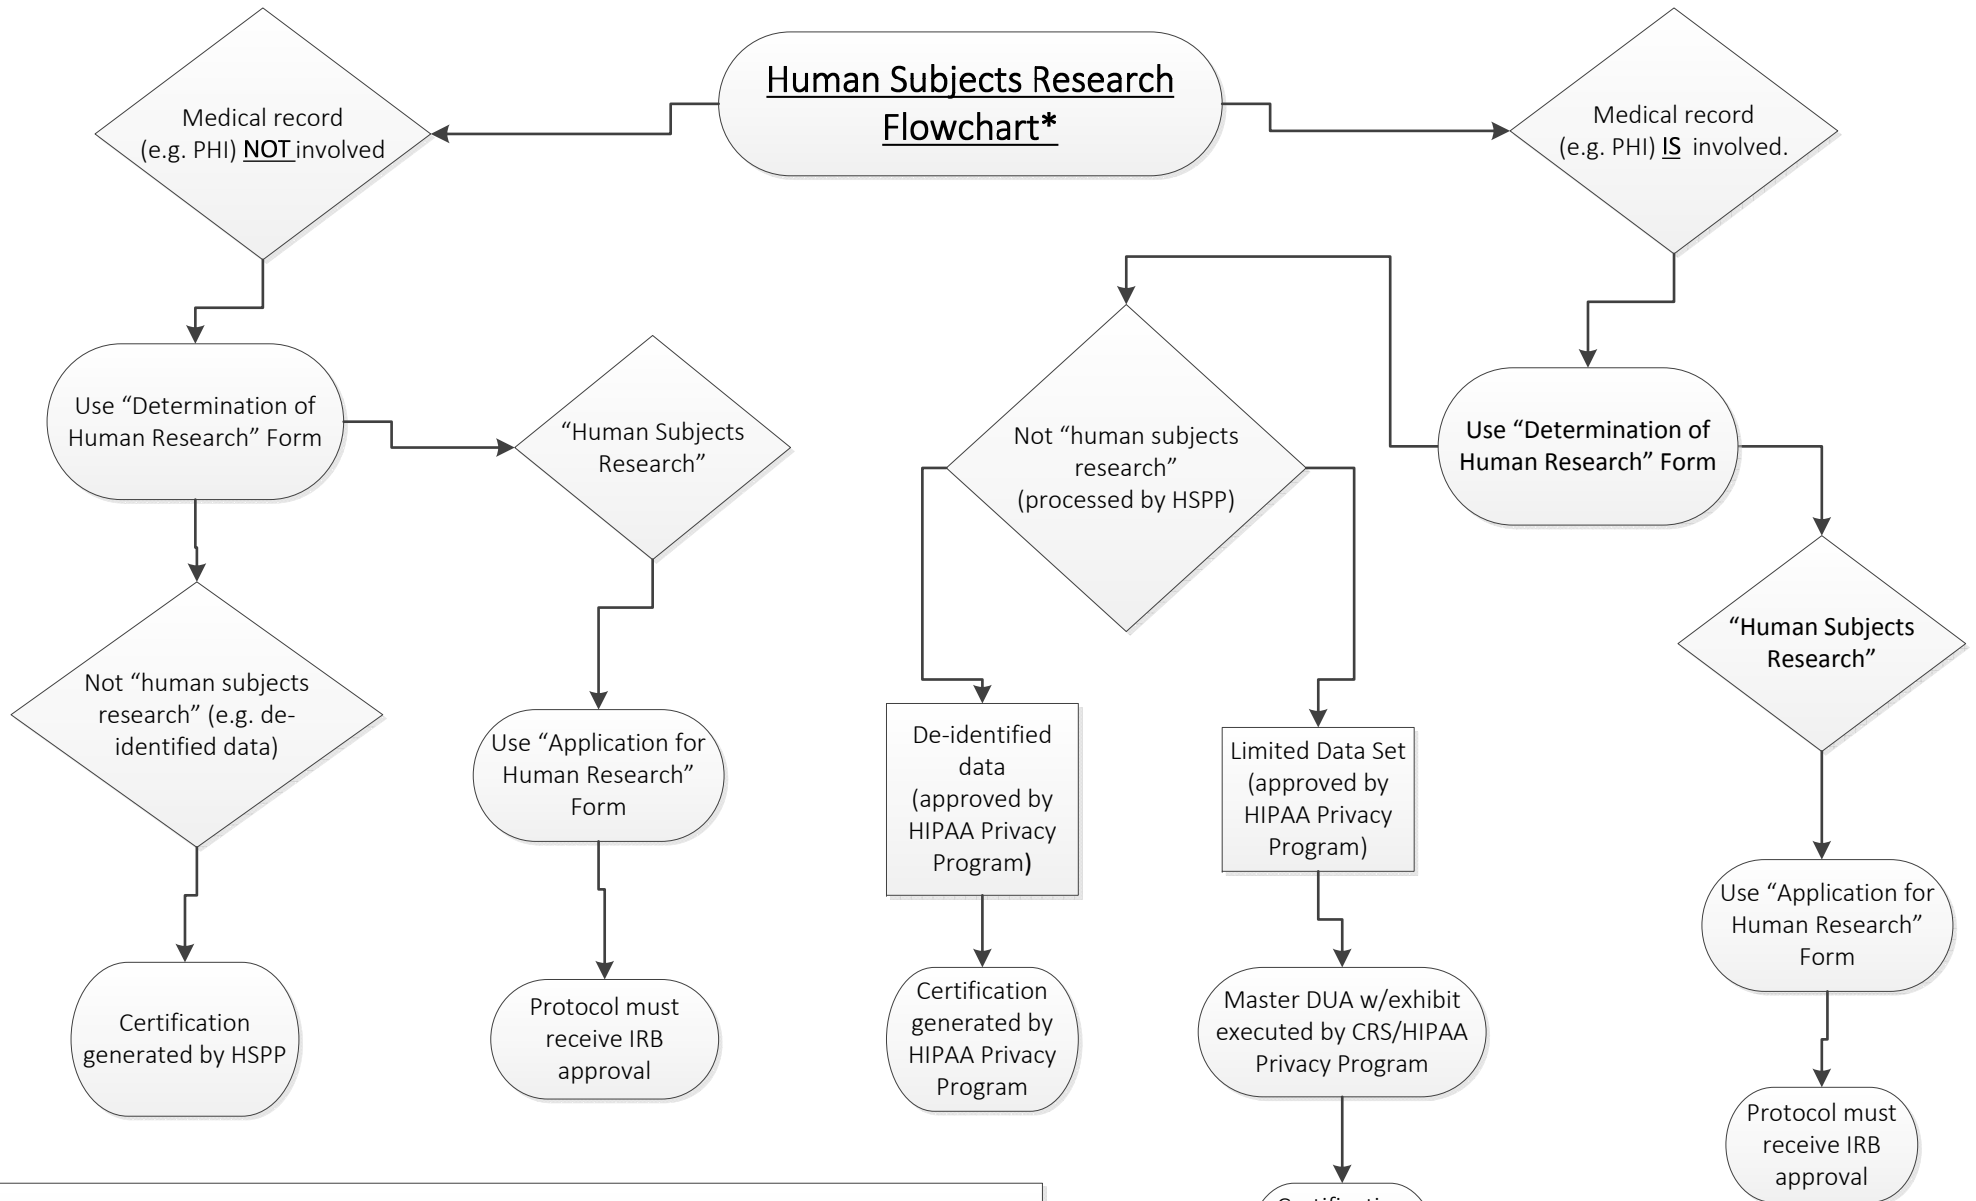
Human Subjects Research Flowchart*

Medical record (e.g. PHI) NOT involved

Medical record (e.g. PHI) IS involved.

Use “Determination of Human Research” Form

“Human Subjects Research”

Not “human subjects research” (e.g. de-identified data)

Use “Application for Human Research” Form

Certification generated by HSPP

Protocol must receive IRB approval

Not “human subjects research” (processed by HSPP)

Use “Determination of Human Research” Form

De-identified data (approved by HIPAA Privacy Program)

Limited Data Set (approved by HIPAA Privacy Program)

“Human Subjects Research”

Certification generated by HIPAA Privacy Program

Master DUA w/exhibit executed by CRS/HIPAA Privacy Program

Use “Application for Human Research” Form

Protocol must receive IRB approval

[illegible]